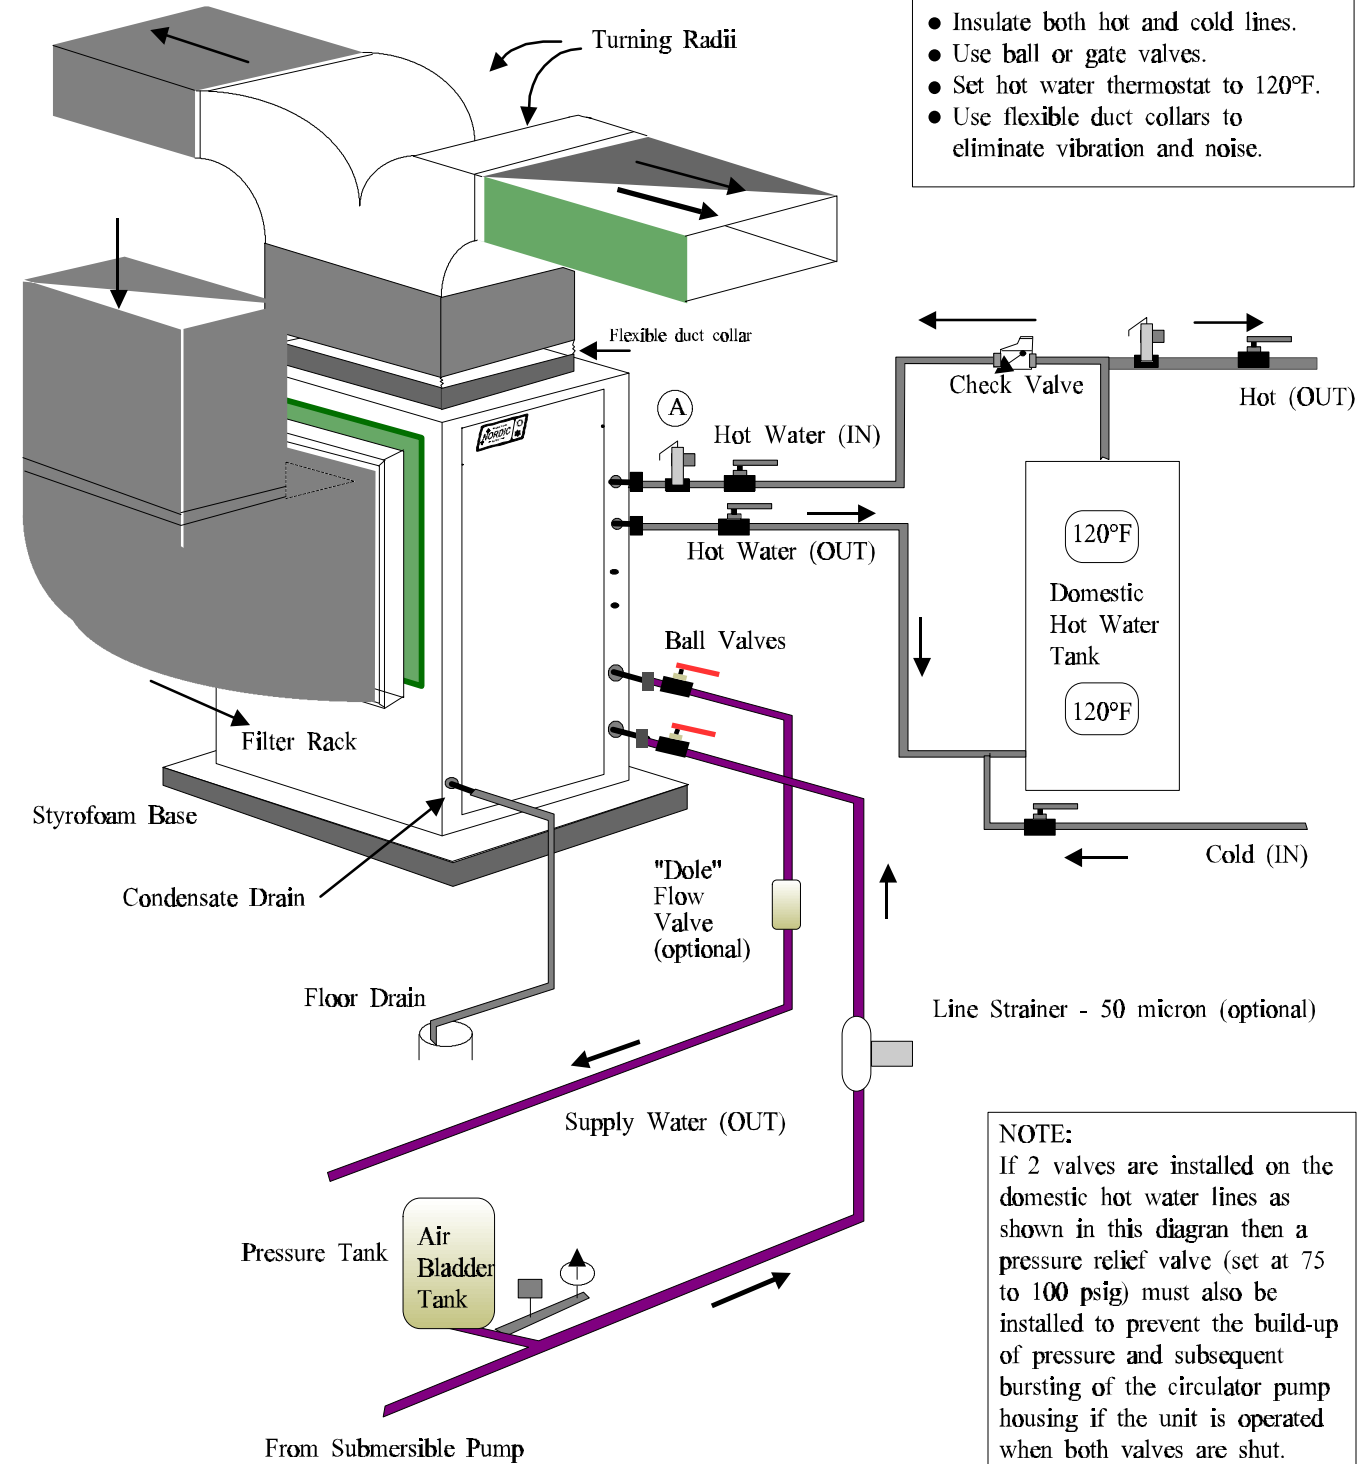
Turning Radii

● Insulate both hot and cold lines.
● Use ball or gate valves.
● Set hot water thermostat to 120°F.
● Use flexible duct collars to eliminate vibration and noise.

Flexible duct collar

Check Valve

Hot (OUT)

A

NORDIC

Hot Water (IN)

Hot Water (OUT)

120°F

Domestic Hot Water Tank

120°F

Ball Valves

Filter Rack

Styrofoam Base

Condensate Drain

Cold (IN)

"Dole" Flow Valve (optional)

Floor Drain

Line Strainer - 50 micron (optional)

Supply Water (OUT)

NOTE:
If 2 valves are installed on the domestic hot water lines as shown in this diagran then a pressure relief valve (set at 75 to 100 psig) must also be installed to prevent the build-up of pressure and subsequent bursting of the circulator pump housing if the unit is operated when both valves are shut.

Pressure Tank

Air Bladder Tank

From Submersible Pump